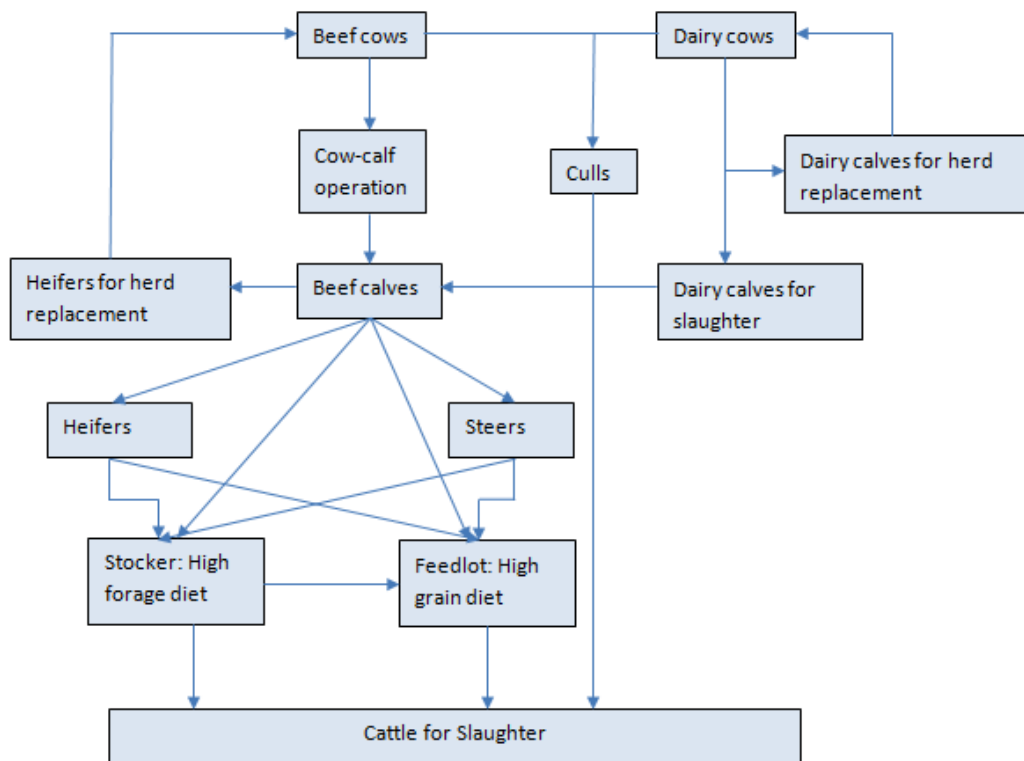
Beef cows

Dairy cows

Cow-calf operation

Culls

Dairy calves for herd replacement

Heifers for herd replacement

Beef calves

Dairy calves for slaughter

Heifers

Steers

Stocker: High forage diet

Feedlot: High grain diet

Cattle for Slaughter